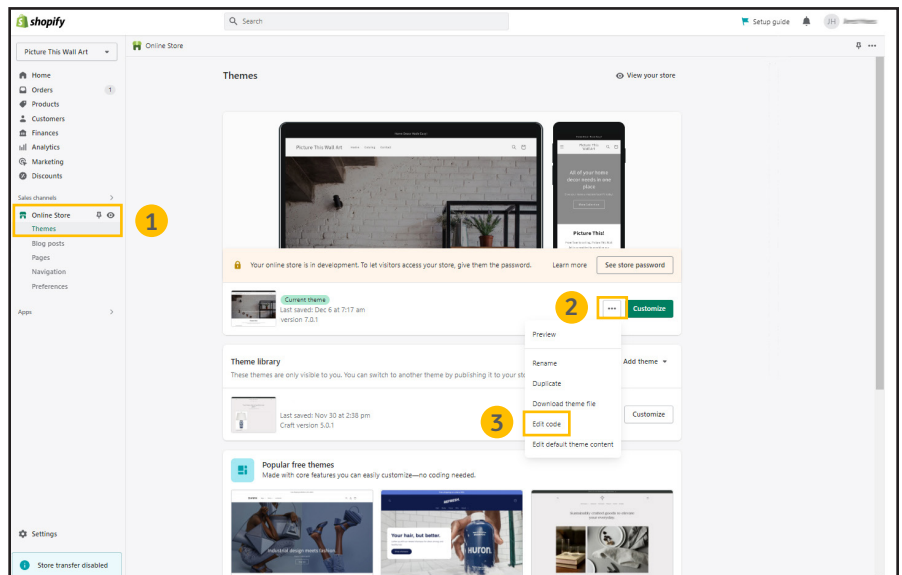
shopify

Search

Setup guide

JH

Picture This Wall Art

Home
Orders 1
Products
Customers
Finances
Analytics
Marketing
Discounts

Sales channels

Online Store
Themes
Blog posts
Pages
Navigation
Preferences

Apps

Settings

Store transfer disabled

1

Online Store

Themes

View your store

Picture This Wall Art

All of your home decor needs in one place

Picture This!

Your online store is in development. To let visitors access your store, give them the password.

Learn more

See store password

Current theme
Last saved: Dec 6 at 7:17 am
version 7.0.1

2

...

Customize

Preview

Rename

Duplicate

Download theme file

Edit code

Edit default theme content

3

Theme library

These themes are only visible to you. You can switch to another theme by publishing it to your stor

Add theme

Last saved: Nov 30 at 2:38 pm
Craft version 5.0.1

Customize

Popular free themes

Made with core features you can easily customize—no coding needed.

Your hair, but better.

HURON